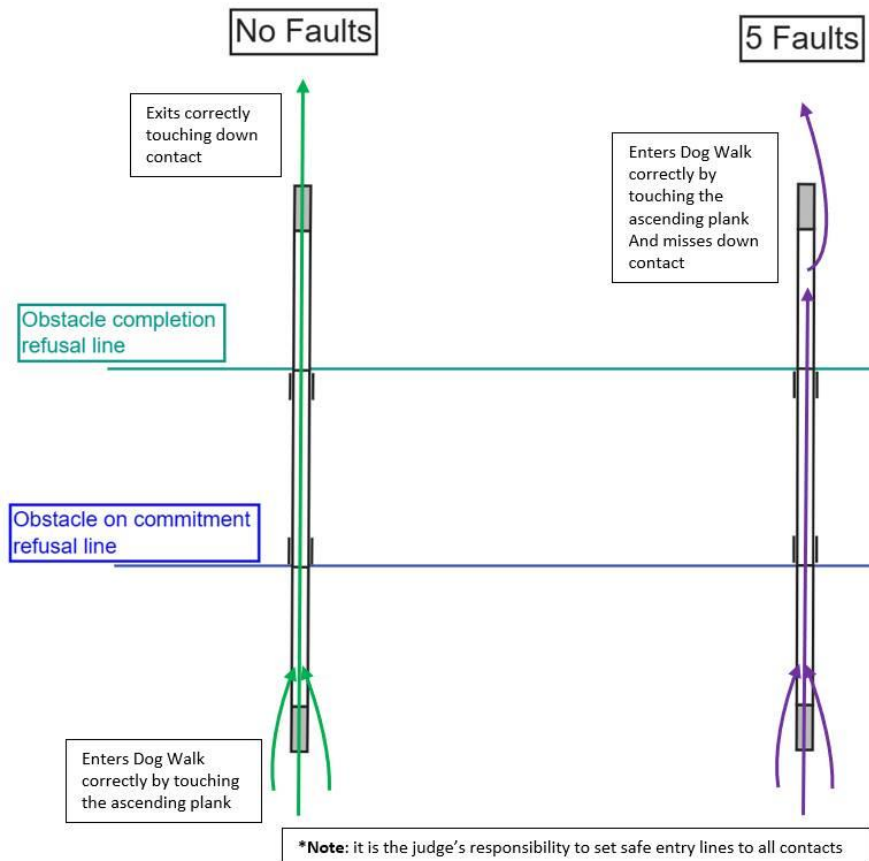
No Faults

5 Faults

Exits correctly touching down contact

Enters Dog Walk correctly by touching the ascending plank And misses down contact

Obstacle completion refusal line

Obstacle on commitment refusal line

Enters Dog Walk correctly by touching the ascending plank

***Note**: it is the judge's responsibility to set safe entry lines to all contacts